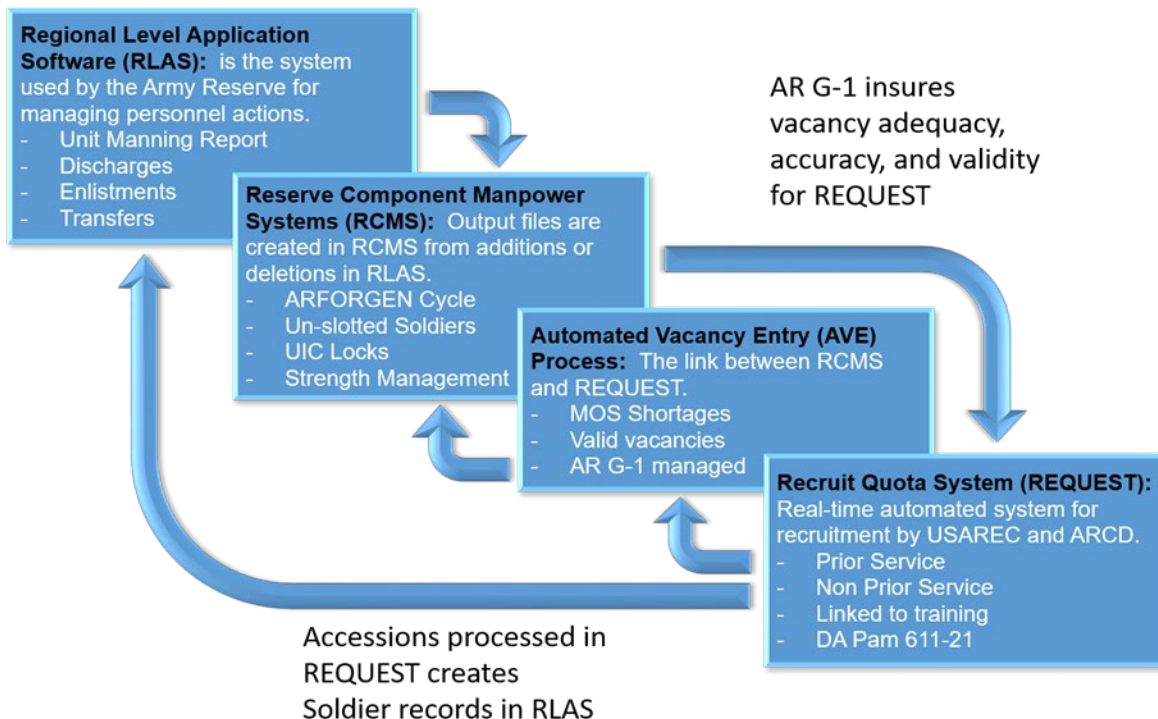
**Regional Level Application Software (RLAS):** is the system used by the Army Reserve for managing personnel actions.
- Unit Manning Report
- Discharges
- Enlistments
- Transfers

AR G-1 insures vacancy adequacy, accuracy, and validity for REQUEST

**Reserve Component Manpower Systems (RCMS):** Output files are created in RCMS from additions or deletions in RLAS.
- ARFORGEN Cycle
- Un-slotted Soldiers
- UIC Locks
- Strength Management

**Automated Vacancy Entry (AVE) Process:** The link between RCMS and REQUEST.
- MOS Shortages
- Valid vacancies
- AR G-1 managed

**Recruit Quota System (REQUEST):** Real-time automated system for recruitment by USAREC and ARCD.
- Prior Service
- Non Prior Service
- Linked to training
- DA Pam 611-21

Accessions processed in REQUEST creates Soldier records in RLAS